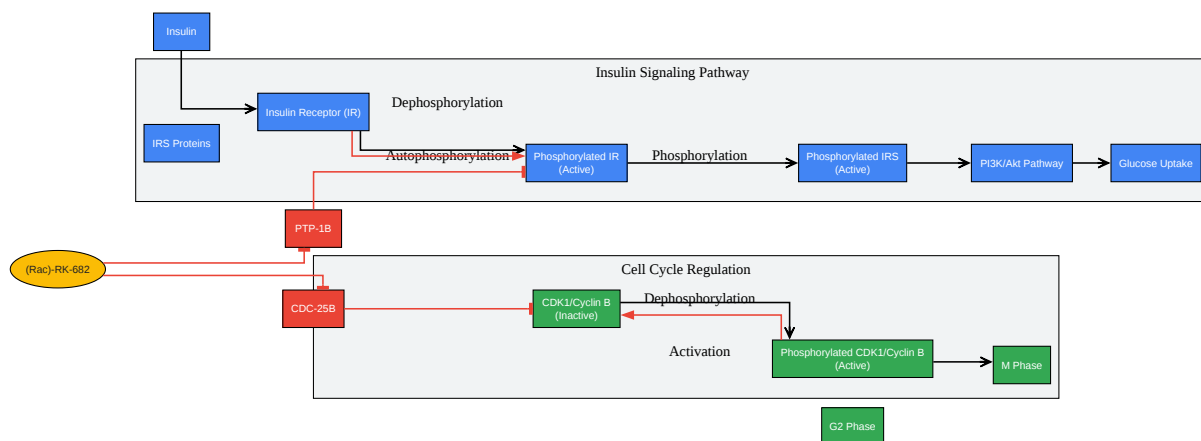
Insulin

Insulin Signaling Pathway

Insulin Receptor (IR)

Dephosphorylation

IRS Proteins

Autophosphorylation

Phosphorylated IR (Active)

Phosphorylation

Phosphorylated IRS (Active)

PI3K/Akt Pathway

Glucose Uptake

PTP-1B

(Rac)-RK-682

Cell Cycle Regulation

CDC-25B

CDK1/Cyclin B (Inactive)

Dephosphorylation

Activation

Phosphorylated CDK1/Cyclin B (Active)

M Phase

G2 Phase